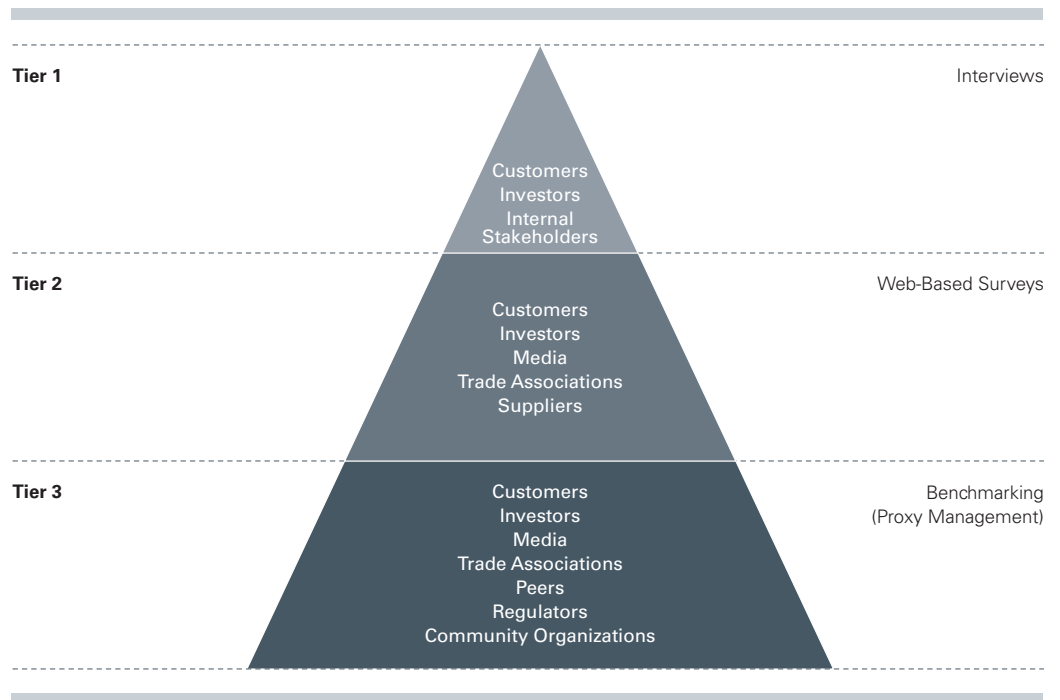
Tier 1

Customers
Investors
Internal Stakeholders

Interviews

Tier 2

Customers
Investors
Media
Trade Associations
Suppliers

Web-Based Surveys

Tier 3

Customers
Investors
Media
Trade Associations
Peers
Regulators
Community Organizations

Benchmarking (Proxy Management)